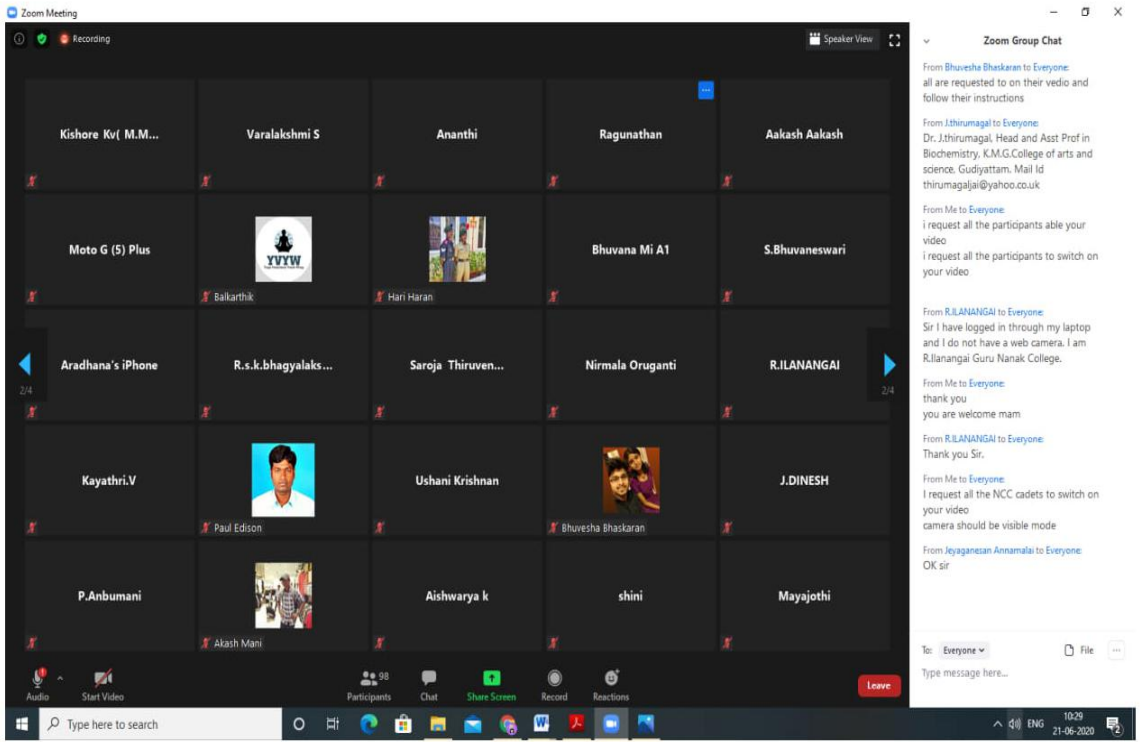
Zoom Meeting

Recording

Speaker View

Kishore Kv( M.M...
Varalakshmi S
Ananthi
Ragunathan
Aakash Aakash
Moto G (5) Plus
YVYW
Balkarthik
Hari Haran
Bhuvana Mi A1
S.Bhuvaneswari
Aradhana's iPhone
R.s.k.bhagyalaks...
Saroja Thiruven...
Nirmala Oruganti
R.ILANANGAI
2/4
2/4
Kayathri.V
Paul Edison
Ushani Krishnan
Bhuvesha Bhaskaran
J.DINESH
P.Anbumani
Akash Mani
Aishwarya k
shini
Mayajothi

Audio
Start Video
98
Participants
Chat
Share Screen
Record
Reactions
Leave

Zoom Group Chat

From Bhuvesha Bhaskaran to Everyone:
all are requested to on their vedio and follow their instructions

From J.thirumagal to Everyone:
Dr. J.thirumagal, Head and Asst Prof in Biochemistry, K.M.G.College of arts and science, Gudiyattam. Mail Id thirumagaljai@yahoo.co.uk

From Me to Everyone:
i request all the participants able your video
i request all the participants to switch on your video

From R.ILANANGAI to Everyone:
Sir I have logged in through my laptop and I do not have a web camera. I am R.Ilanangai Guru Nanak College.

From Me to Everyone:
thank you
you are welcome mam

From R.ILANANGAI to Everyone:
Thank you Sir.

From Me to Everyone:
I request all the NCC cadets to switch on your video
camera should be visible mode

From Jeyaganesan Annamalai to Everyone:
OK sir

To: Everyone
File
Type message here...

Type here to search
ENG
10:29
21-06-2020
2